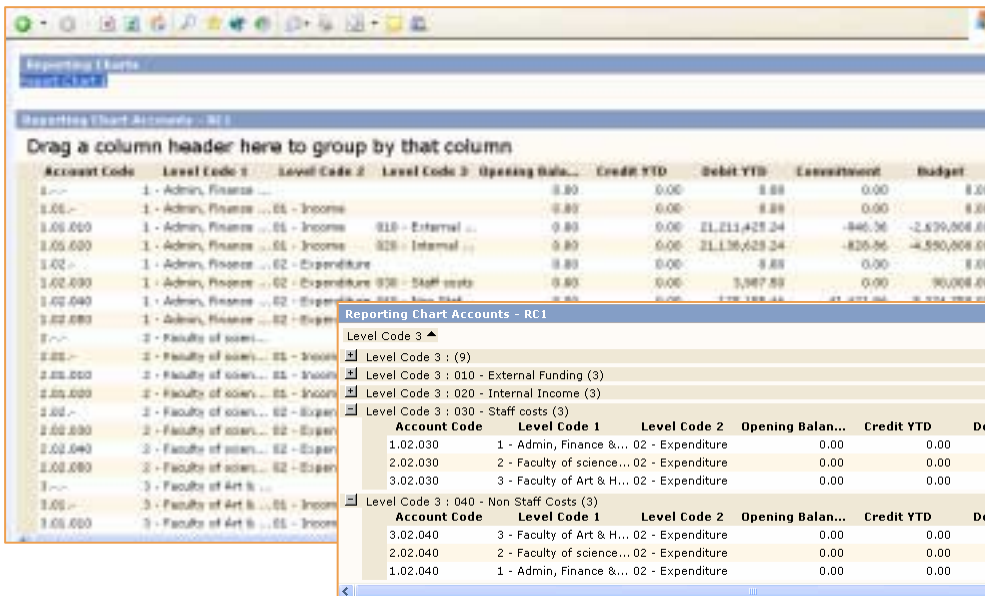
Reporting Charts
Import Chart

Reporting Chart Accounts - RC1

Drag a column header here to group by that column

| Account Code | Level Code 1 | Level Code 2 | Level Code 3 | Opening Bala... | Credit YTD | Debit YTD | Commitment | Budget |
|---|---|---|---|---|---|---|---|---|
| 1.-.- | 1 - Admin, Finance ... | | | 0.00 | 0.00 | 0.00 | 0.00 | 0.0 |
| 1.01.- | 1 - Admin, Finance ... | 01 - Income | | 0.00 | 0.00 | 0.00 | 0.00 | 0.0 |
| 1.01.010 | 1 - Admin, Finance ... | 01 - Income | 010 - External ... | 0.00 | 0.00 | 21,211,425.24 | -946.36 | -2,639,808.0 |
| 1.01.020 | 1 - Admin, Finance ... | 01 - Income | 020 - Internal ... | 0.00 | 0.00 | 21,136,625.24 | -826.86 | -4,550,808.0 |
| 1.02.- | 1 - Admin, Finance ... | 02 - Expenditure | | 0.00 | 0.00 | 0.00 | 0.00 | 0.0 |
| 1.02.030 | 1 - Admin, Finance ... | 02 - Expenditure | 030 - Staff costs | 0.00 | 0.00 | 3,987.80 | 0.00 | 90,008.0 |
| 1.02.040 | 1 - Admin, Finance ... | 02 - Expen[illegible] | | | | | | |
| 1.02.080 | 1 - Admin, Finance ... | 02 - Expen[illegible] | | | | | | |
| 2.-.- | 2 - Faculty of scien... | | | | | | | |
| 2.01.- | 2 - Faculty of scien... | 01 - Incom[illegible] | | | | | | |
| 2.01.010 | 2 - Faculty of scien... | 01 - Incom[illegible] | | | | | | |
| 2.01.020 | 2 - Faculty of scien... | 01 - Incom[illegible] | | | | | | |
| 2.02.- | 2 - Faculty of scien... | 02 - Expen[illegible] | | | | | | |
| 2.02.030 | 2 - Faculty of scien... | 02 - Expen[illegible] | | | | | | |
| 2.02.040 | 2 - Faculty of scien... | 02 - Expen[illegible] | | | | | | |
| 2.02.080 | 2 - Faculty of scien... | 02 - Expen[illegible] | | | | | | |
| 3.-.- | 3 - Faculty of Art & ... | | | | | | | |
| 3.01.- | 3 - Faculty of Art & ... | 01 - Incom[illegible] | | | | | | |
| 3.01.010 | 3 - Faculty of Art & ... | 01 - Incom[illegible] | | | | | | |

Reporting Chart Accounts - RC1

Level Code 3

Level Code 3 : (9)
Level Code 3 : 010 - External Funding (3)
Level Code 3 : 020 - Internal Income (3)
Level Code 3 : 030 - Staff costs (3)

| Account Code | Level Code 1 | Level Code 2 | Opening Balan... | Credit YTD | De |
|---|---|---|---|---|---|
| 1.02.030 | 1 - Admin, Finance &... | 02 - Expenditure | 0.00 | 0.00 | |
| 2.02.030 | 2 - Faculty of science... | 02 - Expenditure | 0.00 | 0.00 | |
| 3.02.030 | 3 - Faculty of Art & H... | 02 - Expenditure | 0.00 | 0.00 | |

Level Code 3 : 040 - Non Staff Costs (3)

| Account Code | Level Code 1 | Level Code 2 | Opening Balan... | Credit YTD |
|---|---|---|---|---|
| 3.02.040 | 3 - Faculty of Art & H... | 02 - Expenditure | 0.00 | 0.00 |
| 2.02.040 | 2 - Faculty of science... | 02 - Expenditure | 0.00 | 0.00 |
| 1.02.040 | 1 - Admin, Finance &... | 02 - Expenditure | 0.00 | 0.00 |